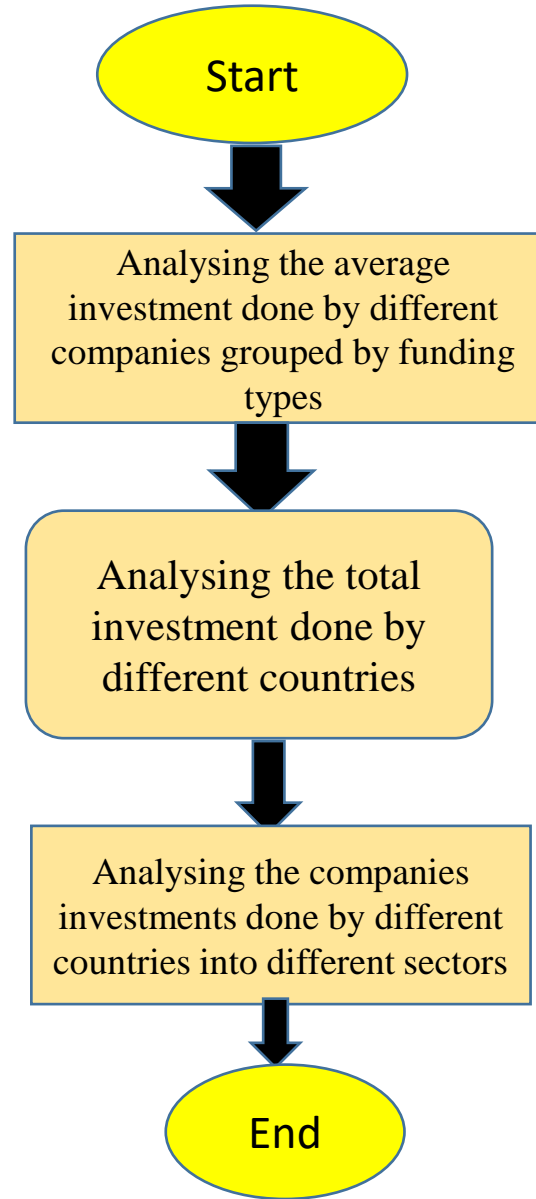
Start

Analysing the average investment done by different companies grouped by funding types

Analysing the total investment done by different countries

Analysing the companies investments done by different countries into different sectors

End